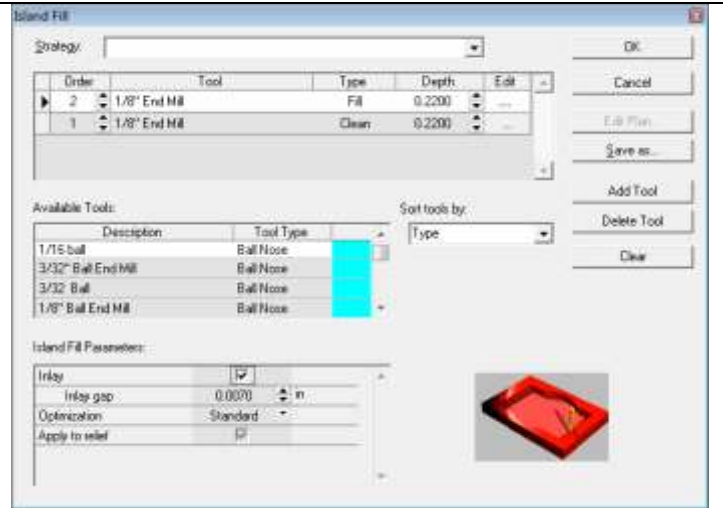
Island Fill

Strategy:

| Order | Tool | Type | Depth | Edit |
|---|---|---|---|---|
| 2 | 1/8" End Mill | Fill | 0.2200 | ... |
| 1 | 1/8" End Mill | Clean | 0.2200 | ... |

OK

Cancel

Edit Plan

Save as...

Add Tool

Delete Tool

Clear

Available Tools:

| Description | Tool Type |
|---|---|
| 1/16 ball | Ball Nose |
| 3/32" Ball End Mill | Ball Nose |
| 3/32 Ball | Ball Nose |
| 1/8" Ball End Mill | Ball Nose |

Sort tools by:

Type

Island Fill Parameters:

| | |
|---|---|
| Inlay | ☑ |
| Inlay gap | 0.0070 in |
| Optimization | Standard |
| Apply to relief | ☑ |